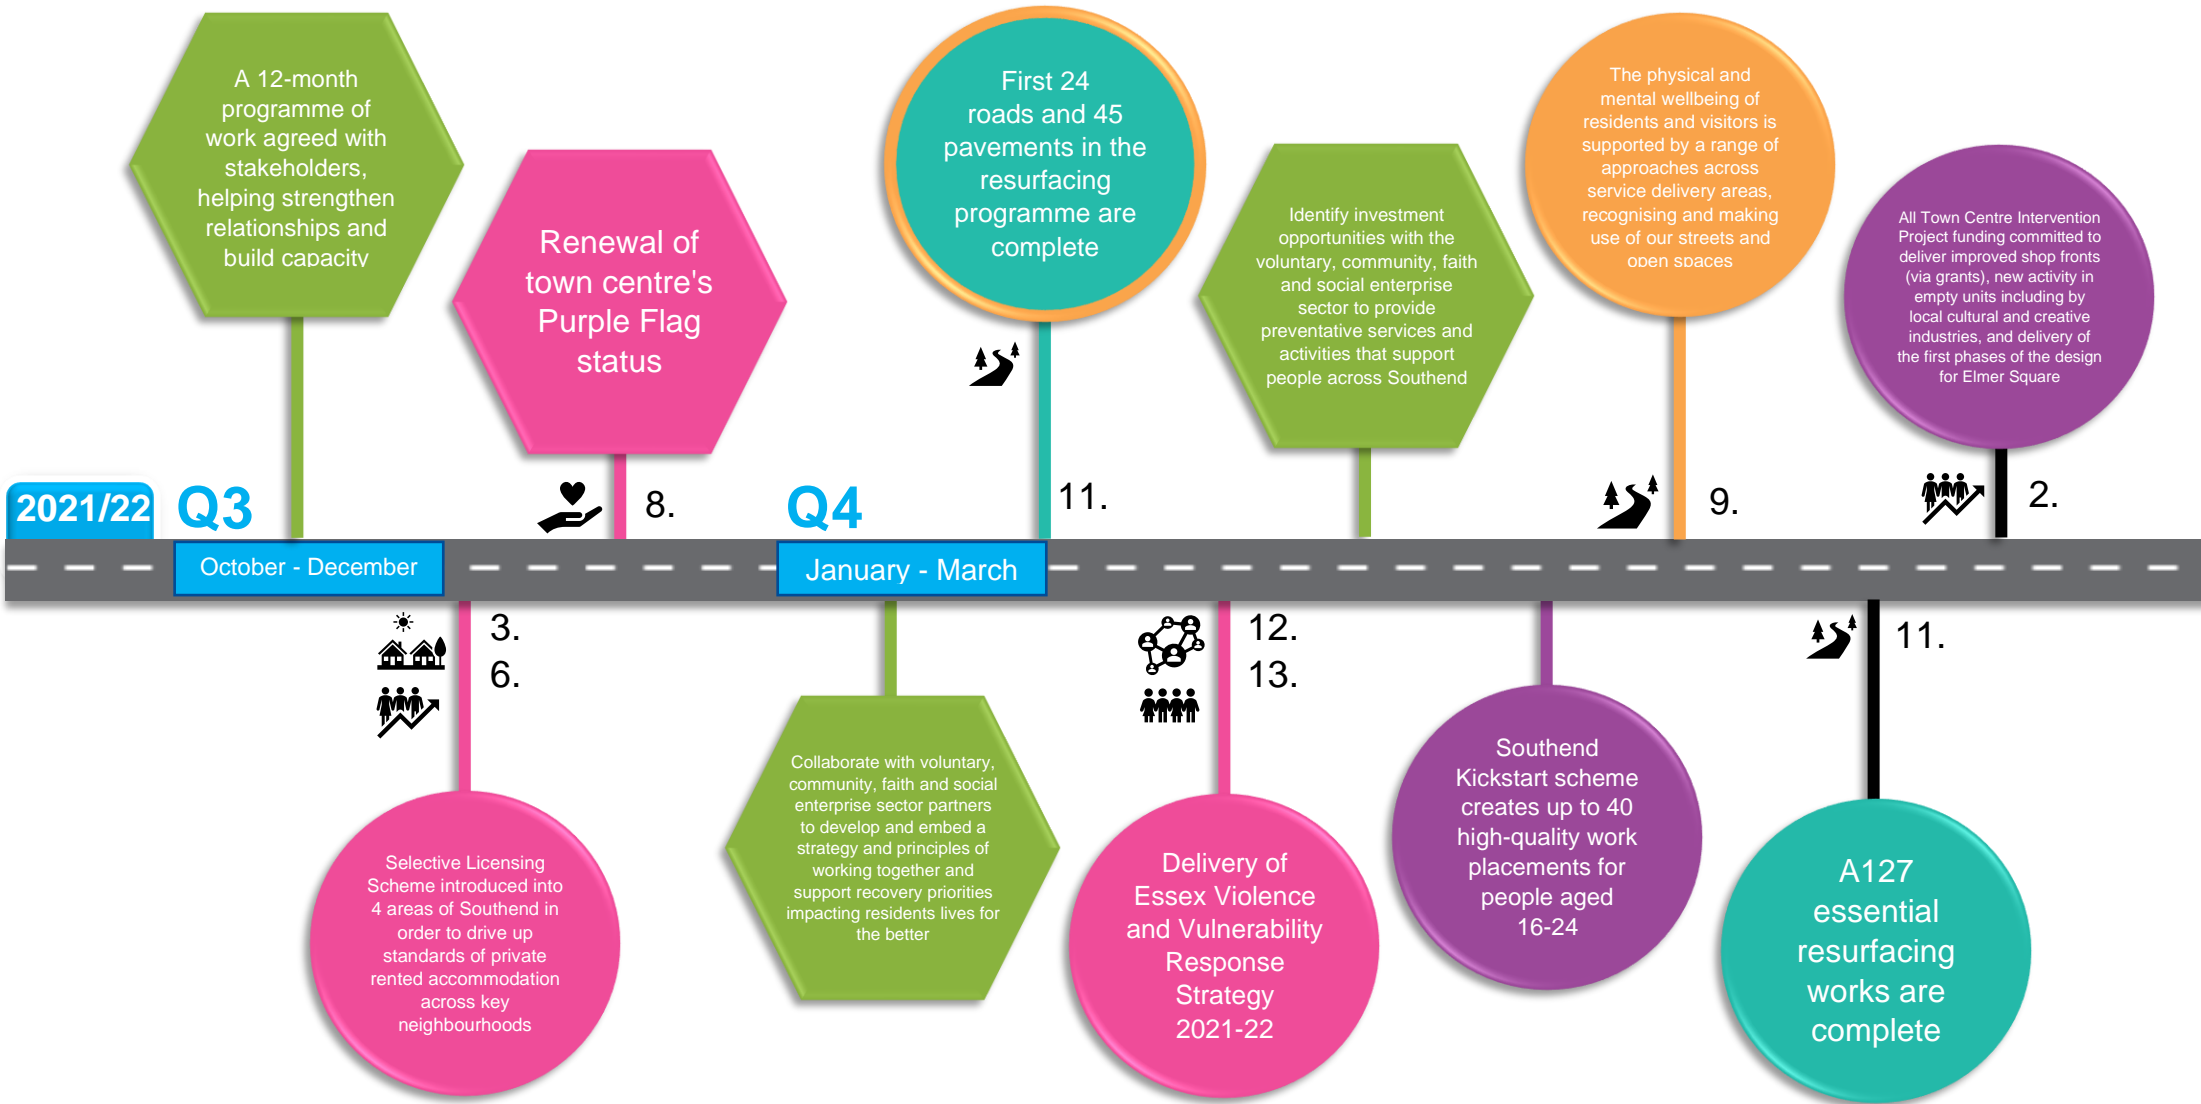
A 12-month programme of work agreed with stakeholders, helping strengthen relationships and build capacity

Renewal of town centre's Purple Flag status

First 24 roads and 45 pavements in the resurfacing programme are complete

Identify investment opportunities with the voluntary, community, faith and social enterprise sector to provide preventative services and activities that support people across Southend

The physical and mental wellbeing of residents and visitors is supported by a range of approaches across service delivery areas, recognising and making use of our streets and open spaces

All Town Centre Intervention Project funding committed to deliver improved shop fronts (via grants), new activity in empty units including by local cultural and creative industries, and delivery of the first phases of the design for Elmer Square

2021/22 Q3 8. Q4 11. 9. 2.

October - December

January - March

3.
6.

12.
13.

11.

Selective Licensing Scheme introduced into 4 areas of Southend in order to drive up standards of private rented accommodation across key neighbourhoods

Collaborate with voluntary, community, faith and social enterprise sector partners to develop and embed a strategy and principles of working together and support recovery priorities impacting residents lives for the better

Delivery of Essex Violence and Vulnerability Response Strategy 2021-22

Southend Kickstart scheme creates up to 40 high-quality work placements for people aged 16-24

A127 essential resurfacing works are complete